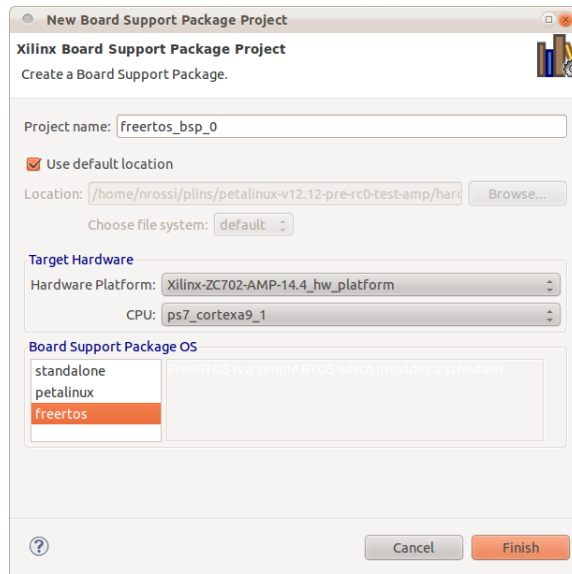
New Board Support Package Project

Xilinx Board Support Package Project

Create a Board Support Package.

Project name: freertos_bsp_0

Use default location

Location: /home/nrossi/plins/petalinux-v12.12-pre-rc0-test-amp/hard

Browse...

Choose file system: default

Target Hardware

Hardware Platform: Xilinx-ZC702-AMP-14.4_hw_platform

CPU: ps7_cortexa9_1

Board Support Package OS

standalone

petalinux

freertos

FreeRTOS is a simple RTOS which provides a scheduler

?

Cancel

Finish